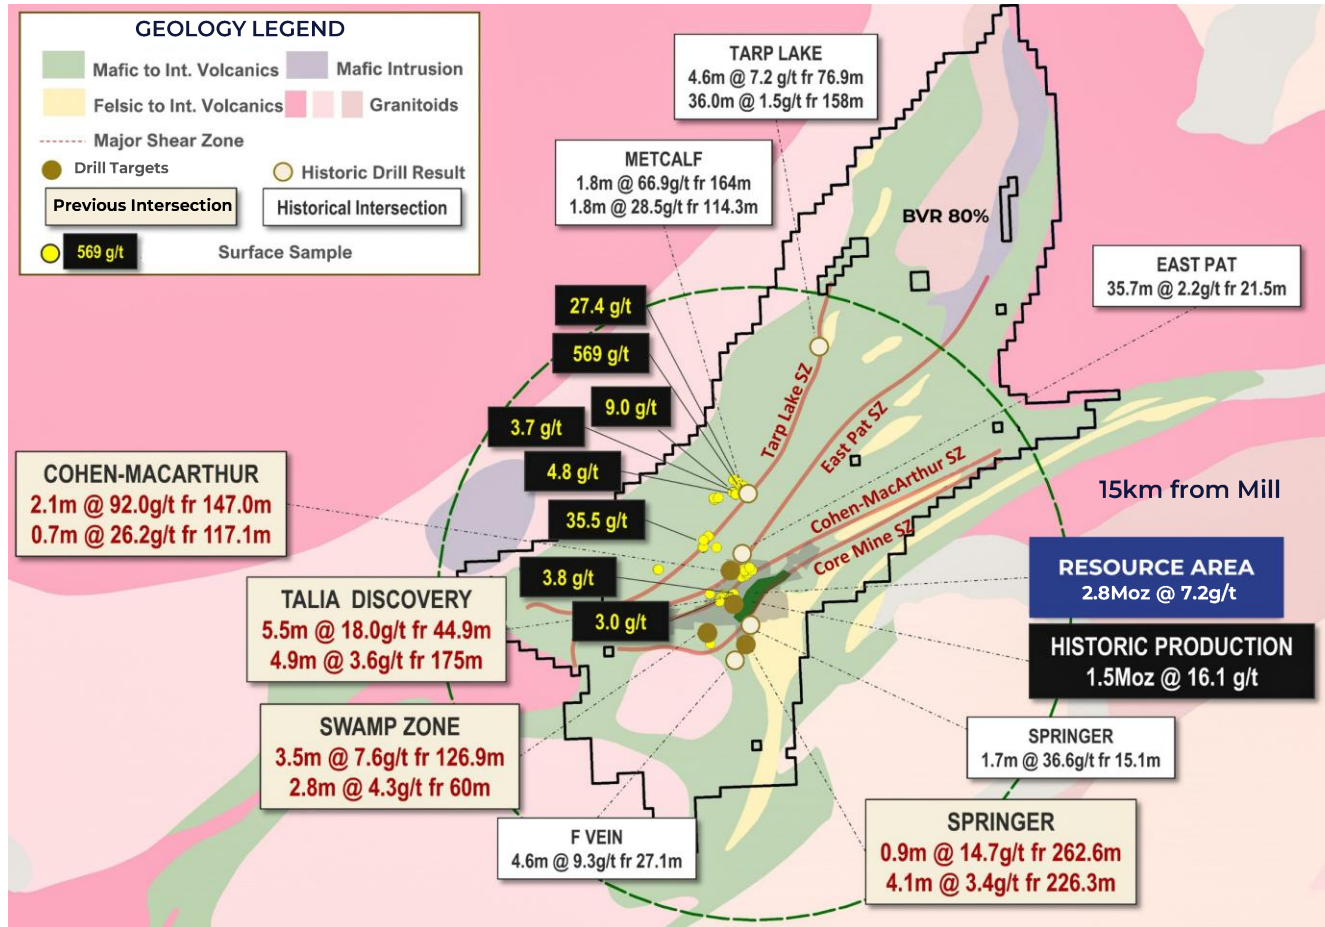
GEOLOGY LEGEND
Mafic to Int. Volcanics
Mafic Intrusion
Felsic to Int. Volcanics
Granitoids
Major Shear Zone
Drill Targets
Historic Drill Result
Previous Intersection
Historical Intersection
569 g/t
Surface Sample

TARP LAKE
4.6m @ 7.2 g/t fr 76.9m
36.0m @ 1.5g/t fr 158m

METCALF
1.8m @ 66.9g/t fr 164m
1.8m @ 28.5g/t fr 114.3m

BVR 80%

EAST PAT
35.7m @ 2.2g/t fr 21.5m

27.4 g/t
569 g/t
9.0 g/t
3.7 g/t
4.8 g/t
35.5 g/t
3.8 g/t
3.0 g/t

Tarp Lake SZ
East Pat SZ
Cohen-MacArthur SZ
Core Mine SZ

15km from Mill

COHEN-MACARTHUR
2.1m @ 92.0g/t fr 147.0m
0.7m @ 26.2g/t fr 117.1m

RESOURCE AREA
2.8Moz @ 7.2g/t

HISTORIC PRODUCTION
1.5Moz @ 16.1 g/t

TALIA DISCOVERY
5.5m @ 18.0g/t fr 44.9m
4.9m @ 3.6g/t fr 175m

SWAMP ZONE
3.5m @ 7.6g/t fr 126.9m
2.8m @ 4.3g/t fr 60m

SPRINGER
1.7m @ 36.6g/t fr 15.1m

F VEIN
4.6m @ 9.3g/t fr 27.1m

SPRINGER
0.9m @ 14.7g/t fr 262.6m
4.1m @ 3.4g/t fr 226.3m